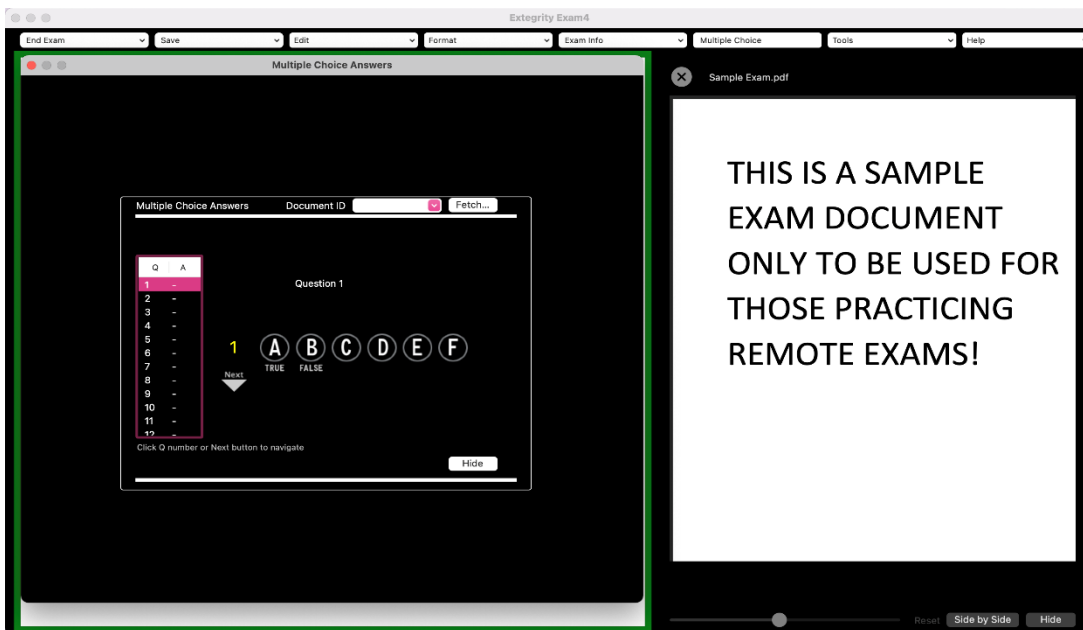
Extegrity Exam4

End Exam
Save
Edit
Format
Exam Info
Multiple Choice
Tools
Help

Multiple Choice Answers

Multiple Choice Answers
Document ID
Fetch...

| Q | A |
|---|---|
| 1 | - |
| 2 | - |
| 3 | - |
| 4 | - |
| 5 | - |
| 6 | - |
| 7 | - |
| 8 | - |
| 9 | - |
| 10 | - |
| 11 | - |
| 12 | - |

Question 1

1
Next
A B C D E F
TRUE FALSE

Click Q number or Next button to navigate

Hide

Sample Exam.pdf

THIS IS A SAMPLE EXAM DOCUMENT ONLY TO BE USED FOR THOSE PRACTICING REMOTE EXAMS!

Reset
Side by Side
Hide